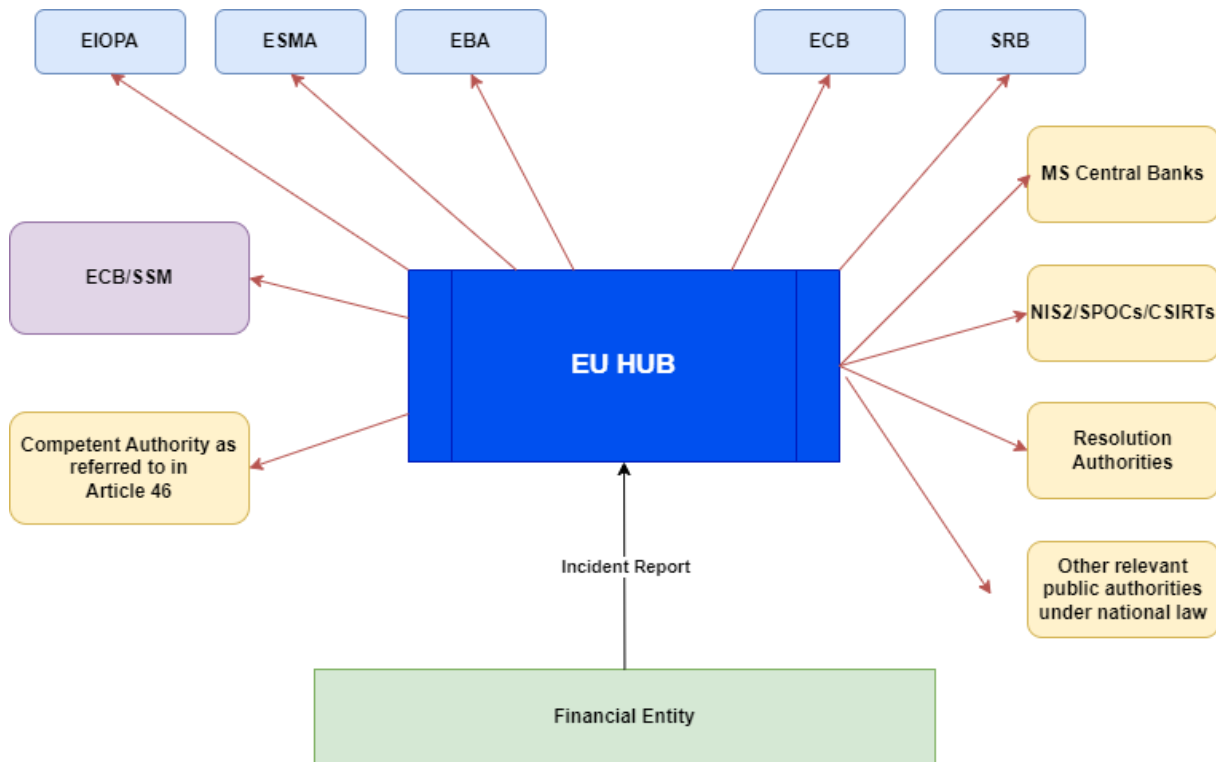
EIOPA

ESMA

EBA

ECB

SRB

MS Central Banks

ECB/SSM

EU HUB

NIS2/SPOCs/CSIRTs

Competent Authority as referred to in Article 46

Resolution Authorities

Incident Report

Other relevant public authorities under national law

Financial Entity